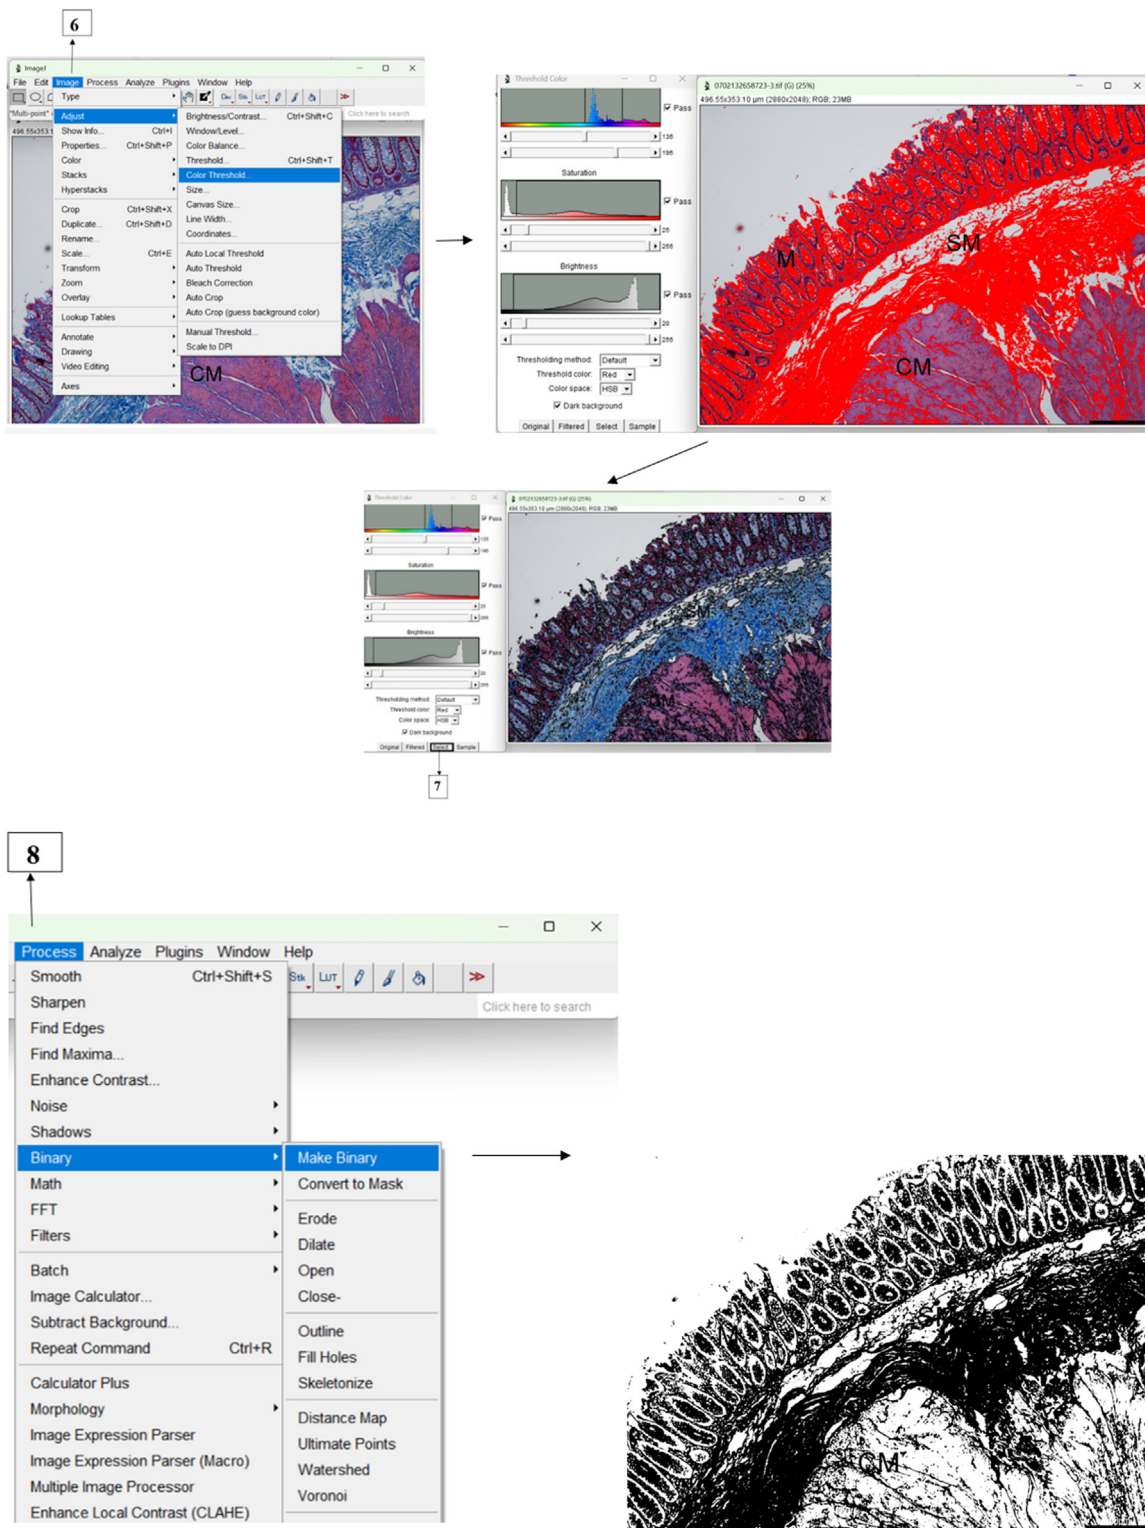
6

ImageJ
File Edit Image Process Analyze Plugins Window Help
Type
Adjust
Show Info... Ctrl+I
Properties... Ctrl+Shift+P
Color
Stacks
Hyperstacks
Crop Ctrl+Shift+X
Duplicate... Ctrl+Shift+D
Rename...
Scale... Ctrl+E
Transform
Zoom
Overlay
Lookup Tables
Annotate
Drawing
Video Editing
Axes
Brightness/Contrast... Ctrl+Shift+C
Window/Level...
Color Balance...
Threshold... Ctrl+Shift+T
Color Threshold...
Size...
Canvas Size...
Line Width...
Coordinates...
Auto Local Threshold
Auto Threshold
Bleach Correction
Auto Crop
Auto Crop (guess background color)
Manual Threshold...
Scale to DPI
Click here to search
"Multi-point"
496.55x353
CM

Threshold Color
Pass
136
196
Saturation
Pass
25
255
Brightness
Pass
20
255
Thresholding method: Default
Threshold color: Red
Color space: HSB
Dark background
Original Filtered Select Sample

0702132658723-3.tif (G) (25%)
496.55x353.10 μm (2880x2048); RGB; 23MB
M
SM
CM

Threshold Color
Pass
Saturation
Pass
Brightness
Pass
Thresholding method: Default
Threshold color: Red
Color space: HSB
Dark background
Original Filtered Select Sample
0702132658723-3.tif (G) (25%)
496.55x353.10 μm (2880x2048); RGB; 23MB
SM
CM

7

8

Process Analyze Plugins Window Help
Smooth Ctrl+Shift+S
Sharpen
Find Edges
Find Maxima...
Enhance Contrast...
Noise
Shadows
Binary
Math
FFT
Filters
Batch
Image Calculator...
Subtract Background...
Repeat Command Ctrl+R
Calculator Plus
Morphology
Image Expression Parser
Image Expression Parser (Macro)
Multiple Image Processor
Enhance Local Contrast (CLAHE)
Make Binary
Convert to Mask
Erode
Dilate
Open
Close-
Outline
Fill Holes
Skeletonize
Distance Map
Ultimate Points
Watershed
Voronoi
Stk LUT
Click here to search
CM